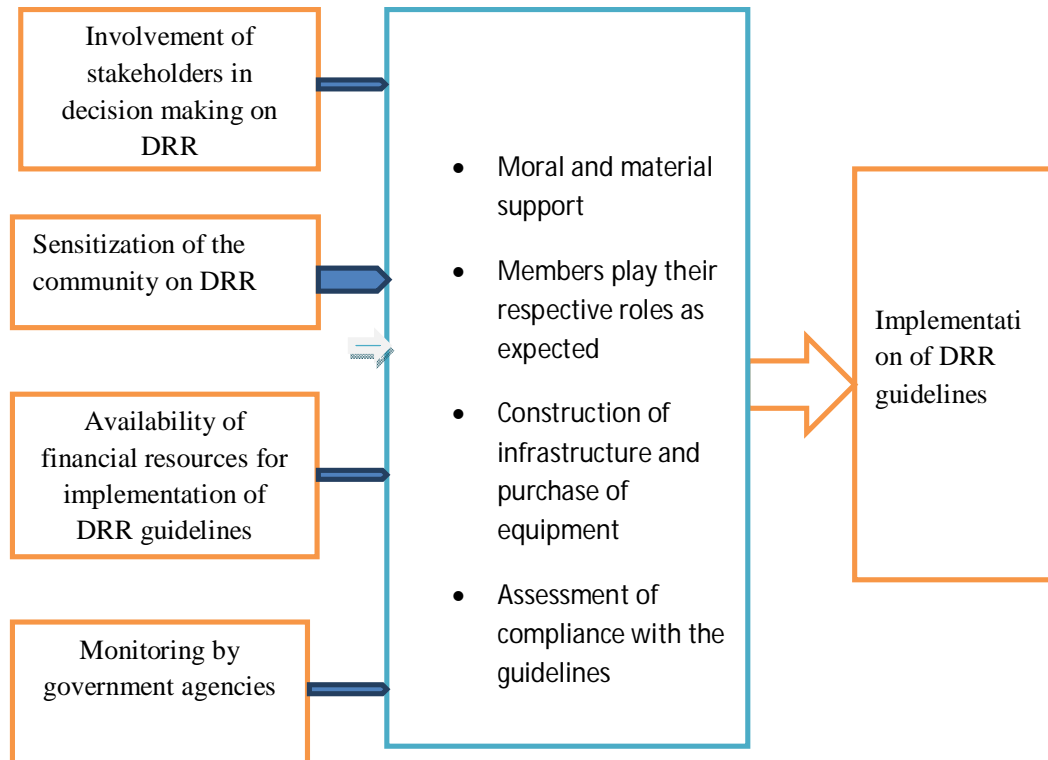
Involvement of stakeholders in decision making on DRR

Sensitization of the community on DRR

Availability of financial resources for implementation of DRR guidelines

Monitoring by government agencies

- Moral and material support
- Members play their respective roles as expected
- Construction of infrastructure and purchase of equipment
- Assessment of compliance with the guidelines

Implementati on of DRR guidelines